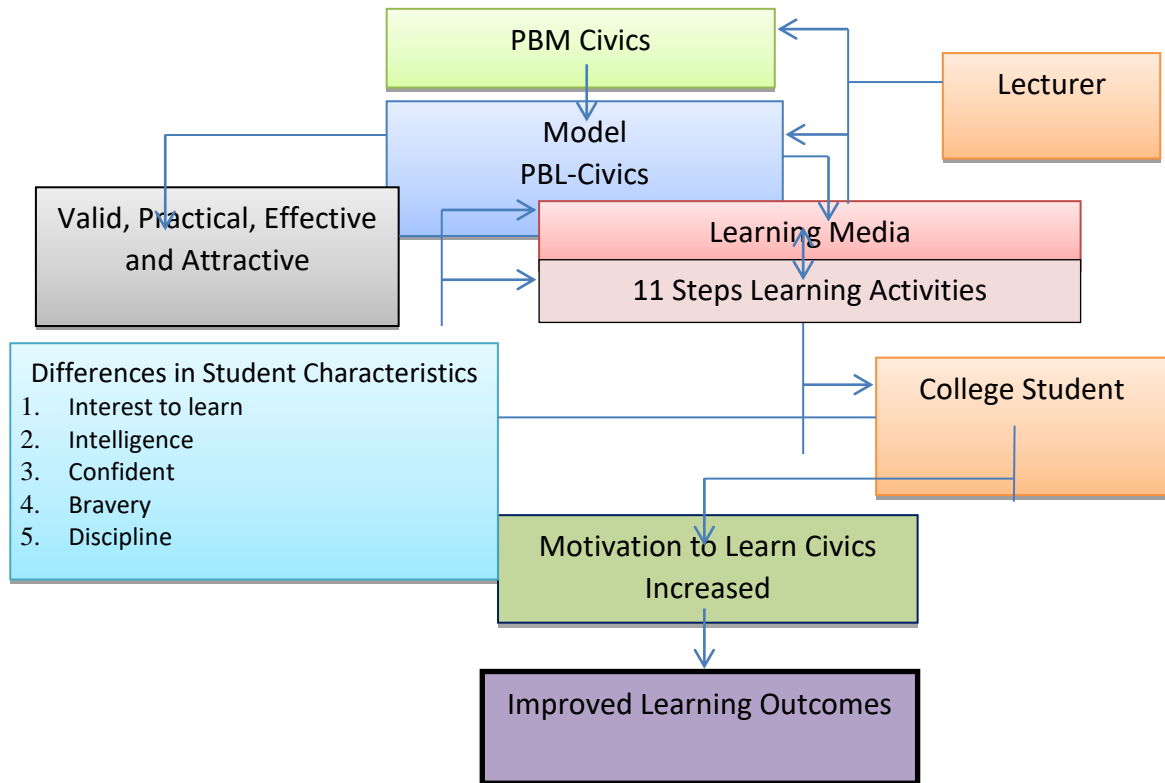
PBM Civics

Lecturer

Model
PBL-Civics

Valid, Practical, Effective and Attractive

Learning Media

11 Steps Learning Activities

Differences in Student Characteristics
1. Interest to learn
2. Intelligence
3. Confident
4. Bravery
5. Discipline

College Student

Motivation to Learn Civics Increased

Improved Learning Outcomes